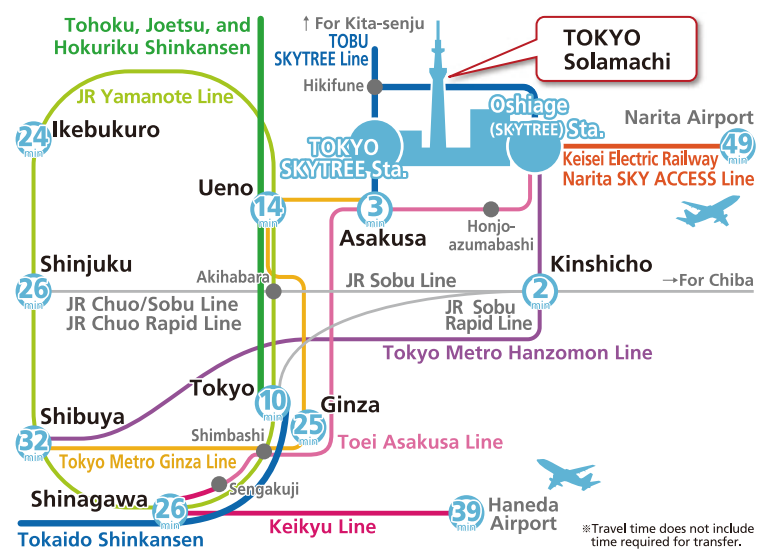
Tohoku, Joetsu, and Hokuriku Shinkansen

↑ For Kita-senju
TOBU SKYTREE Line

TOKYO Solamachi

JR Yamanote Line

Hikifune

Oshiage (SKYTREE) Sta.

Narita Airport

24 min
Ikebukuro

TOKYO SKYTREE Sta.

49 min

Keisei Electric Railway
Narita SKY ACCESS Line

Ueno
14 min

3 min
Asakusa

Honjo-azumabashi

Shinjuku
26 min

Akihabara

Kinshicho
2 min

→For Chiba

JR Sobu Line

JR Chuo/Sobu Line
JR Chuo Rapid Line

JR Sobu Rapid Line

Tokyo Metro Hanzomon Line

Tokyo
10 min

Ginza
25 min

Shibuya
32 min

Shimbashi

Toei Asakusa Line

Tokyo Metro Ginza Line

Sengakuji

Shinagawa
26 min

39 min
Haneda Airport

Keikyu Line

Tokaido Shinkansen

※Travel time does not include time required for transfer.